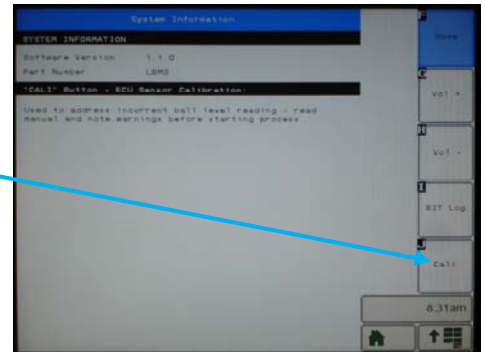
System Information

SYSTEM INFORMATION

Software Version 1.1.0

Part Number LBMS

"CALI" Button - ECU Sensor Calibration:

Used to address incorrect ball level reading - read manual and note warnings before starting process

F
Home

G
Vol +

H
Vol -

I
BIT Log

J
Cali

8:31am